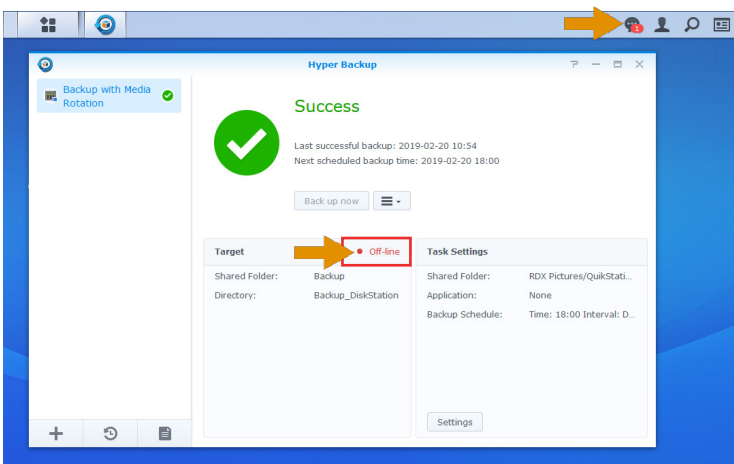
1

Hyper Backup

?

Backup with Media Rotation

Success

Last successful backup: 2019-02-20 10:54

Next scheduled backup time: 2019-02-20 18:00

Back up now

Target

Off-line

Shared Folder: Backup

Directory: Backup_DiskStation

Task Settings

Shared Folder: RDX Pictures/QuikStati...

Application: None

Backup Schedule: Time: 18:00 Interval: D...

Settings